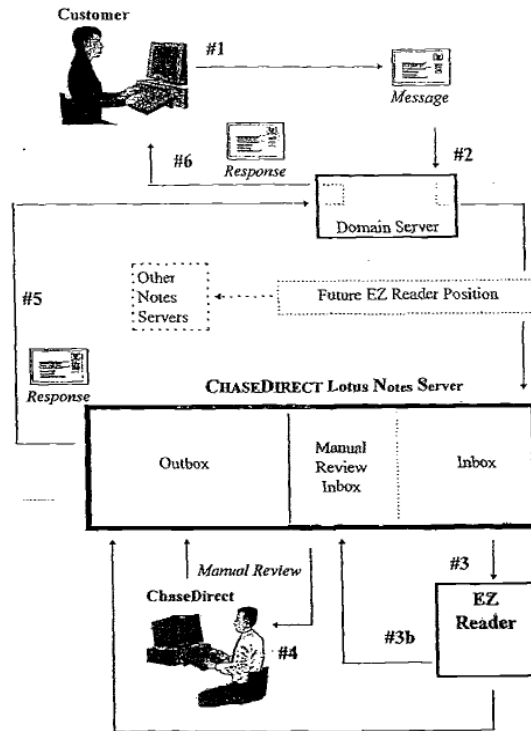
Customer

#1

Message

#2

#6

Response

Domain Server

#5

Other Notes Servers

Future EZ Reader Position

Response

CHASEDIRECT Lotus Notes Server

Outbox

Manual Review Inbox

Inbox

Manual Review

#3

ChaseDirect

EZ Reader

#4

#3b